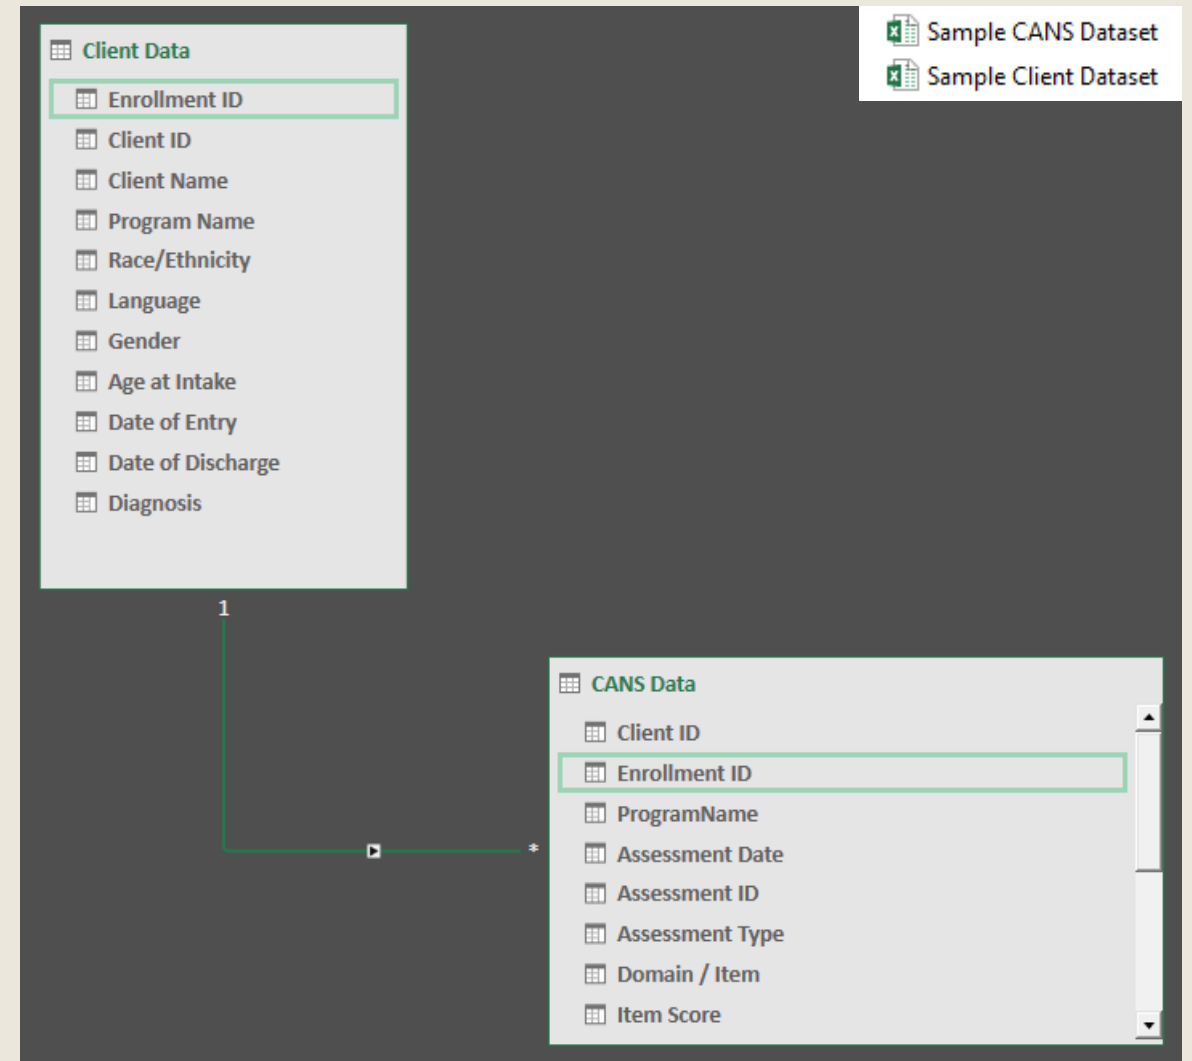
Sample CANS Dataset
Sample Client Dataset

Client Data
Enrollment ID
Client ID
Client Name
Program Name
Race/Ethnicity
Language
Gender
Age at Intake
Date of Entry
Date of Discharge
Diagnosis

1

*

CANS Data
Client ID
Enrollment ID
ProgramName
Assessment Date
Assessment ID
Assessment Type
Domain / Item
Item Score